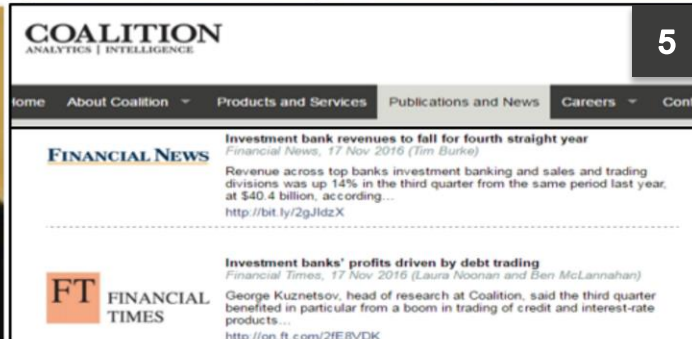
COALITION
ANALYTICS | INTELLIGENCE

5

ome About Coalition Products and Services Publications and News Careers Cont

FINANCIAL NEWS

Investment bank revenues to fall for fourth straight year
Financial News, 17 Nov 2016 (Tim Burke)
Revenue across top banks investment banking and sales and trading divisions was up 14% in the third quarter from the same period last year, at $40.4 billion, according...
http://bit.ly/2gJldzX

FT FINANCIAL TIMES

Investment banks' profits driven by debt trading
Financial Times, 17 Nov 2016 (Laura Noonan and Ben McLannahan)
George Kuznetsov, head of research at Coalition, said the third quarter benefited in particular from a boom in trading of credit and interest-rate products...
http://on.ft.com/2fE8VDK